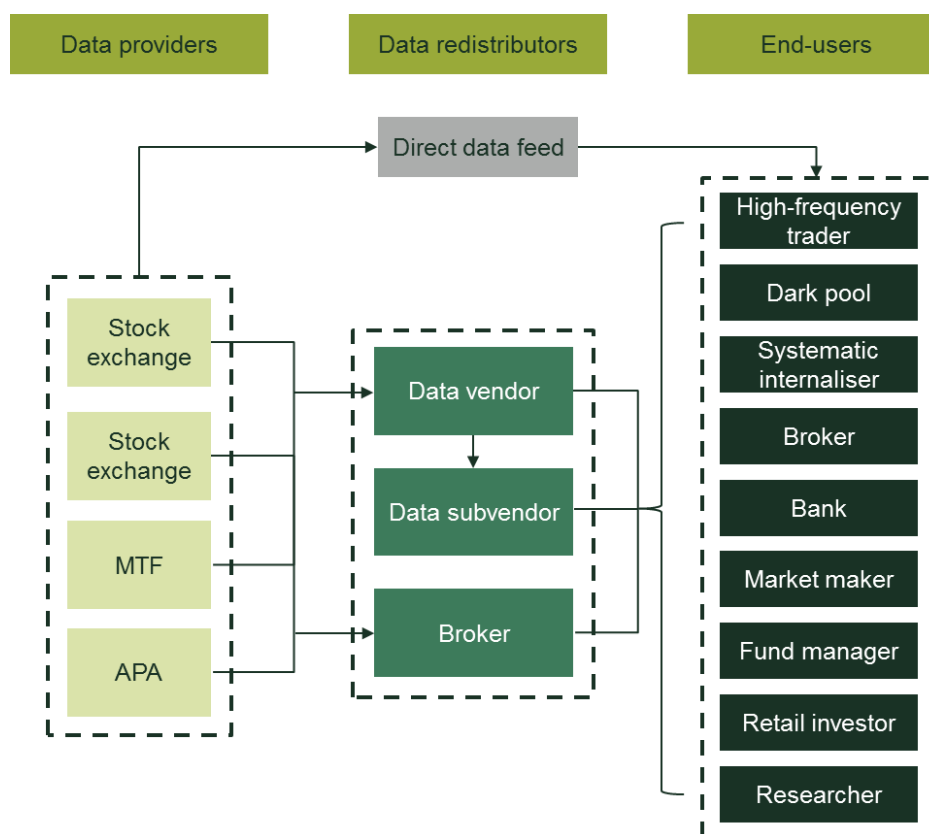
Data providers

Data redistributors

End-users

Direct data feed

Stock exchange

Stock exchange

MTF

APA

Data vendor

Data subvendor

Broker

High-frequency trader

Dark pool

Systematic internaliser

Broker

Bank

Market maker

Fund manager

Retail investor

Researcher